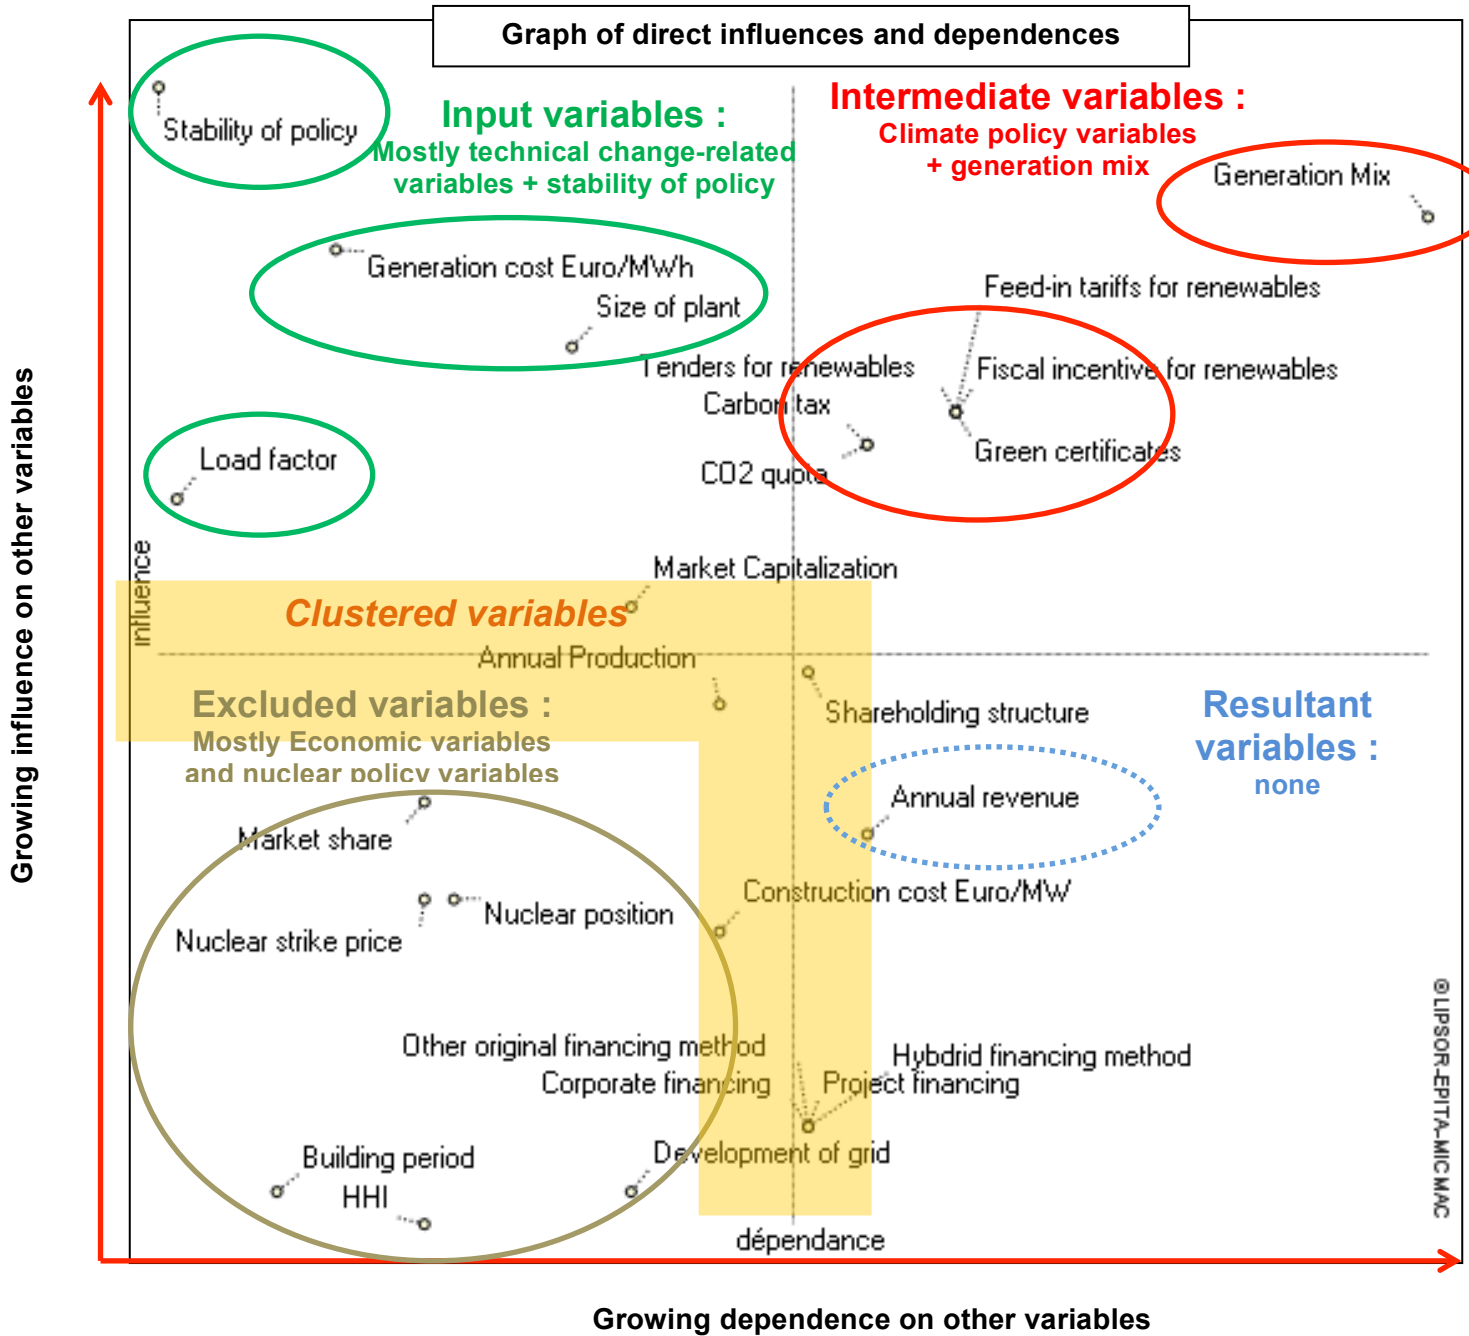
Graph of direct influences and dependences

Stability of policy

Input variables :
Mostly technical change-related variables + stability of policy

Intermediate variables :
Climate policy variables + generation mix

Generation Mix

Generation cost Euro/MWh

Size of plant

Feed-in tariffs for renewables

Tenders for renewables

Fiscal incentive for renewables

Carbon tax

Green certificates

Load factor

CO2 quota

influence

Market Capitalization

Clustered variables

Annual Production

Excluded variables :
Mostly Economic variables and nuclear policy variables

Shareholding structure

Resultant variables :
none

Annual revenue

Market share

Construction cost Euro/MW

Nuclear position

Nuclear strike price

©LIPSOR-EPITA-MICMAC

Other original financing method

Hybdrid financing method

Corporate financing

Project financing

Building period

Development of grid

HHI

dépendance

Growing influence on other variables

Growing dependence on other variables